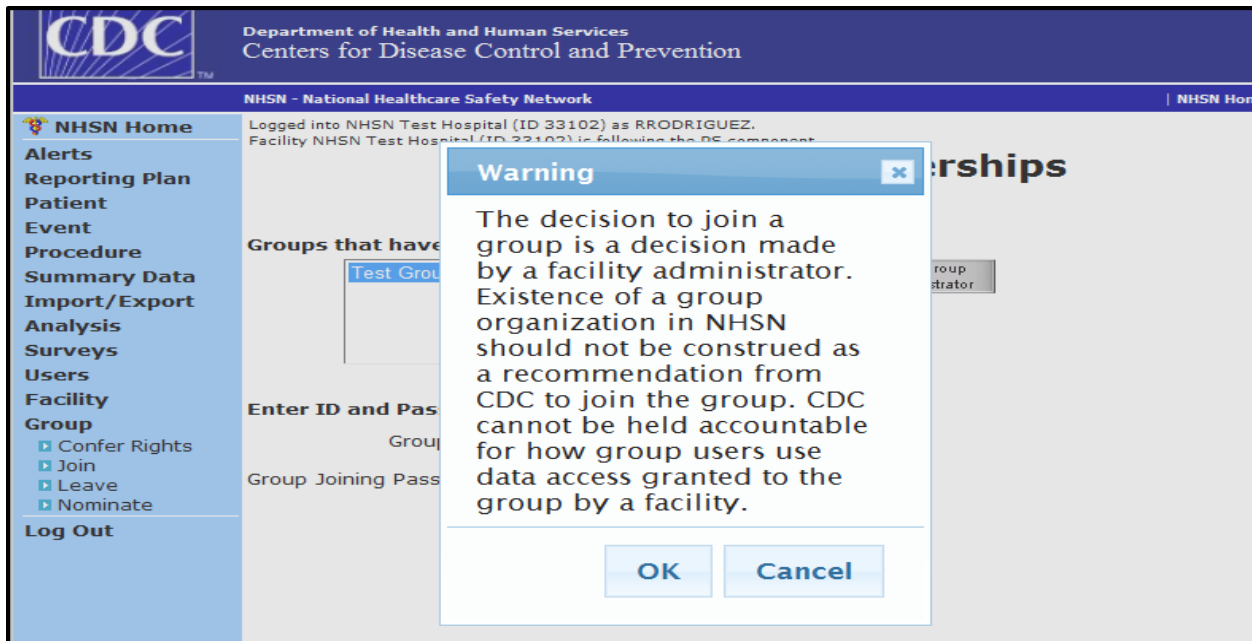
CDC

Department of Health and Human Services
Centers for Disease Control and Prevention

NHSN - National Healthcare Safety Network

| NHSN Hom

NHSN Home
Alerts
Reporting Plan
Patient
Event
Procedure
Summary Data
Import/Export
Analysis
Surveys
Users
Facility
Group
Confer Rights
Join
Leave
Nominate
Log Out

Logged into NHSN Test Hospital (ID 33102) as RRODRIGUEZ.
Facility NHSN Test Hospital (ID 33102) is following the PS component.

erships

Groups that have

Test Grou

roup
strator

Enter ID and Pas

Grou

Group Joining Pass

Warning

The decision to join a group is a decision made by a facility administrator. Existence of a group organization in NHSN should not be construed as a recommendation from CDC to join the group. CDC cannot be held accountable for how group users use data access granted to the group by a facility.

OK
Cancel